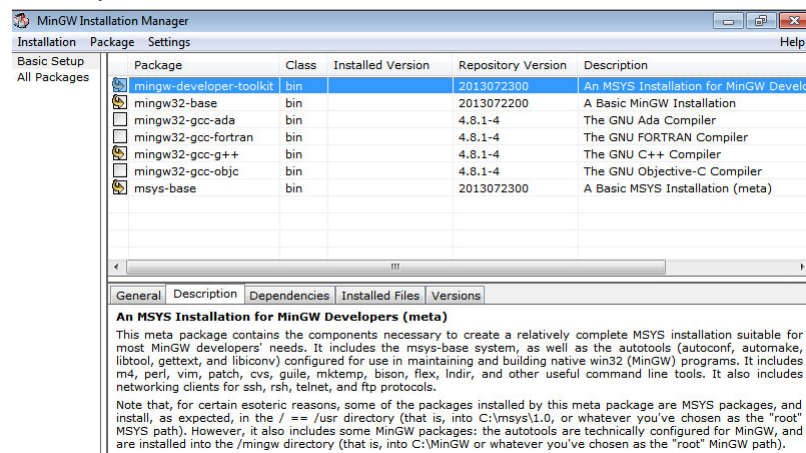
MinGW Installation Manager

Installation Package Settings Help

Basic Setup
All Packages

| | Package | Class | Installed Version | Repository Version | Description |
|---|---|---|---|---|---|
| | mingw-developer-toolkit | bin | | 2013072300 | An MSYS Installation for MinGW |
| | mingw32-base | bin | | 2013072200 | A Basic MinGW Installation |
| | mingw32-gcc-ada | bin | | 4.8.1-4 | The GNU Ada Compiler |
| | mingw32-gcc-fortran | bin | | 4.8.1-4 | The GNU FORTRAN Compiler |
| | mingw32-gcc-g++ | bin | | 4.8.1-4 | The GNU C++ Compiler |
| | mingw32-gcc-objc | bin | | 4.8.1-4 | The GNU Objective-C Compiler |
| | msys-base | bin | | 2013072300 | A Basic MSYS Installation (meta) |

General Description Dependencies Installed Files Versions

An MSYS Installation for MinGW Developers (meta)

This meta package contains the components necessary to create a relatively complete MSYS installation suitable for most MinGW developers' needs. It includes the msys-base system, as well as the autotools (autoconf, automake, libtool, gettext, and libiconv) configured for use in maintaining and building native win32 (MinGW) programs. It includes m4, perl, vim, patch, cvs, guile, mktemp, bison, flex, lndir, and other useful command line tools. It also includes networking clients for ssh, rsh, telnet, and ftp protocols.

Note that, for certain esoteric reasons, some of the packages installed by this meta package are MSYS packages, and install, as expected, in the / == /usr directory (that is, into C:\msys\1.0, or whatever you've chosen as the "root" MSYS path). However, it also includes some MinGW packages: the autotools are technically configured for MinGW, and are installed into the /mingw directory (that is, into C:\MinGW or whatever you've chosen as the "root" MinGW path).